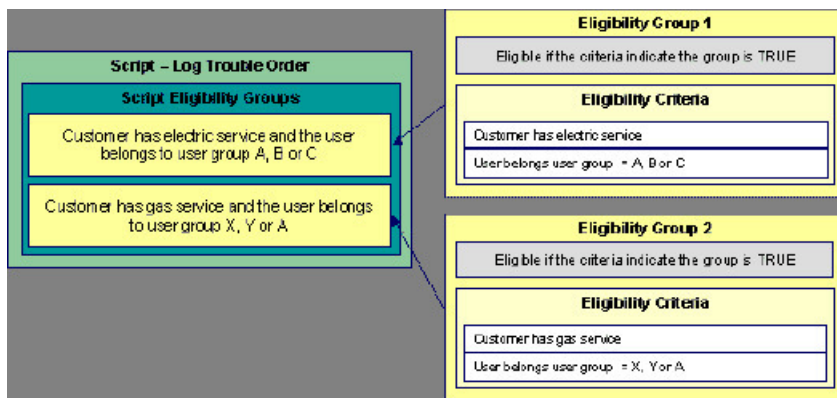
Script – Log Trouble Order

Script Eligibility Groups

Customer has electric service and the user belongs to user group A, B or C

Customer has gas service and the user belongs to user group X, Y or A

Eligibility Group 1

Eligible if the criteria indicate the group is TRUE

Eligibility Criteria

Customer has electric service

User belongs user group = A, B or C

Eligibility Group 2

Eligible if the criteria indicate the group is TRUE

Eligibility Criteria

Customer has gas service

User belongs user group = X, Y or A